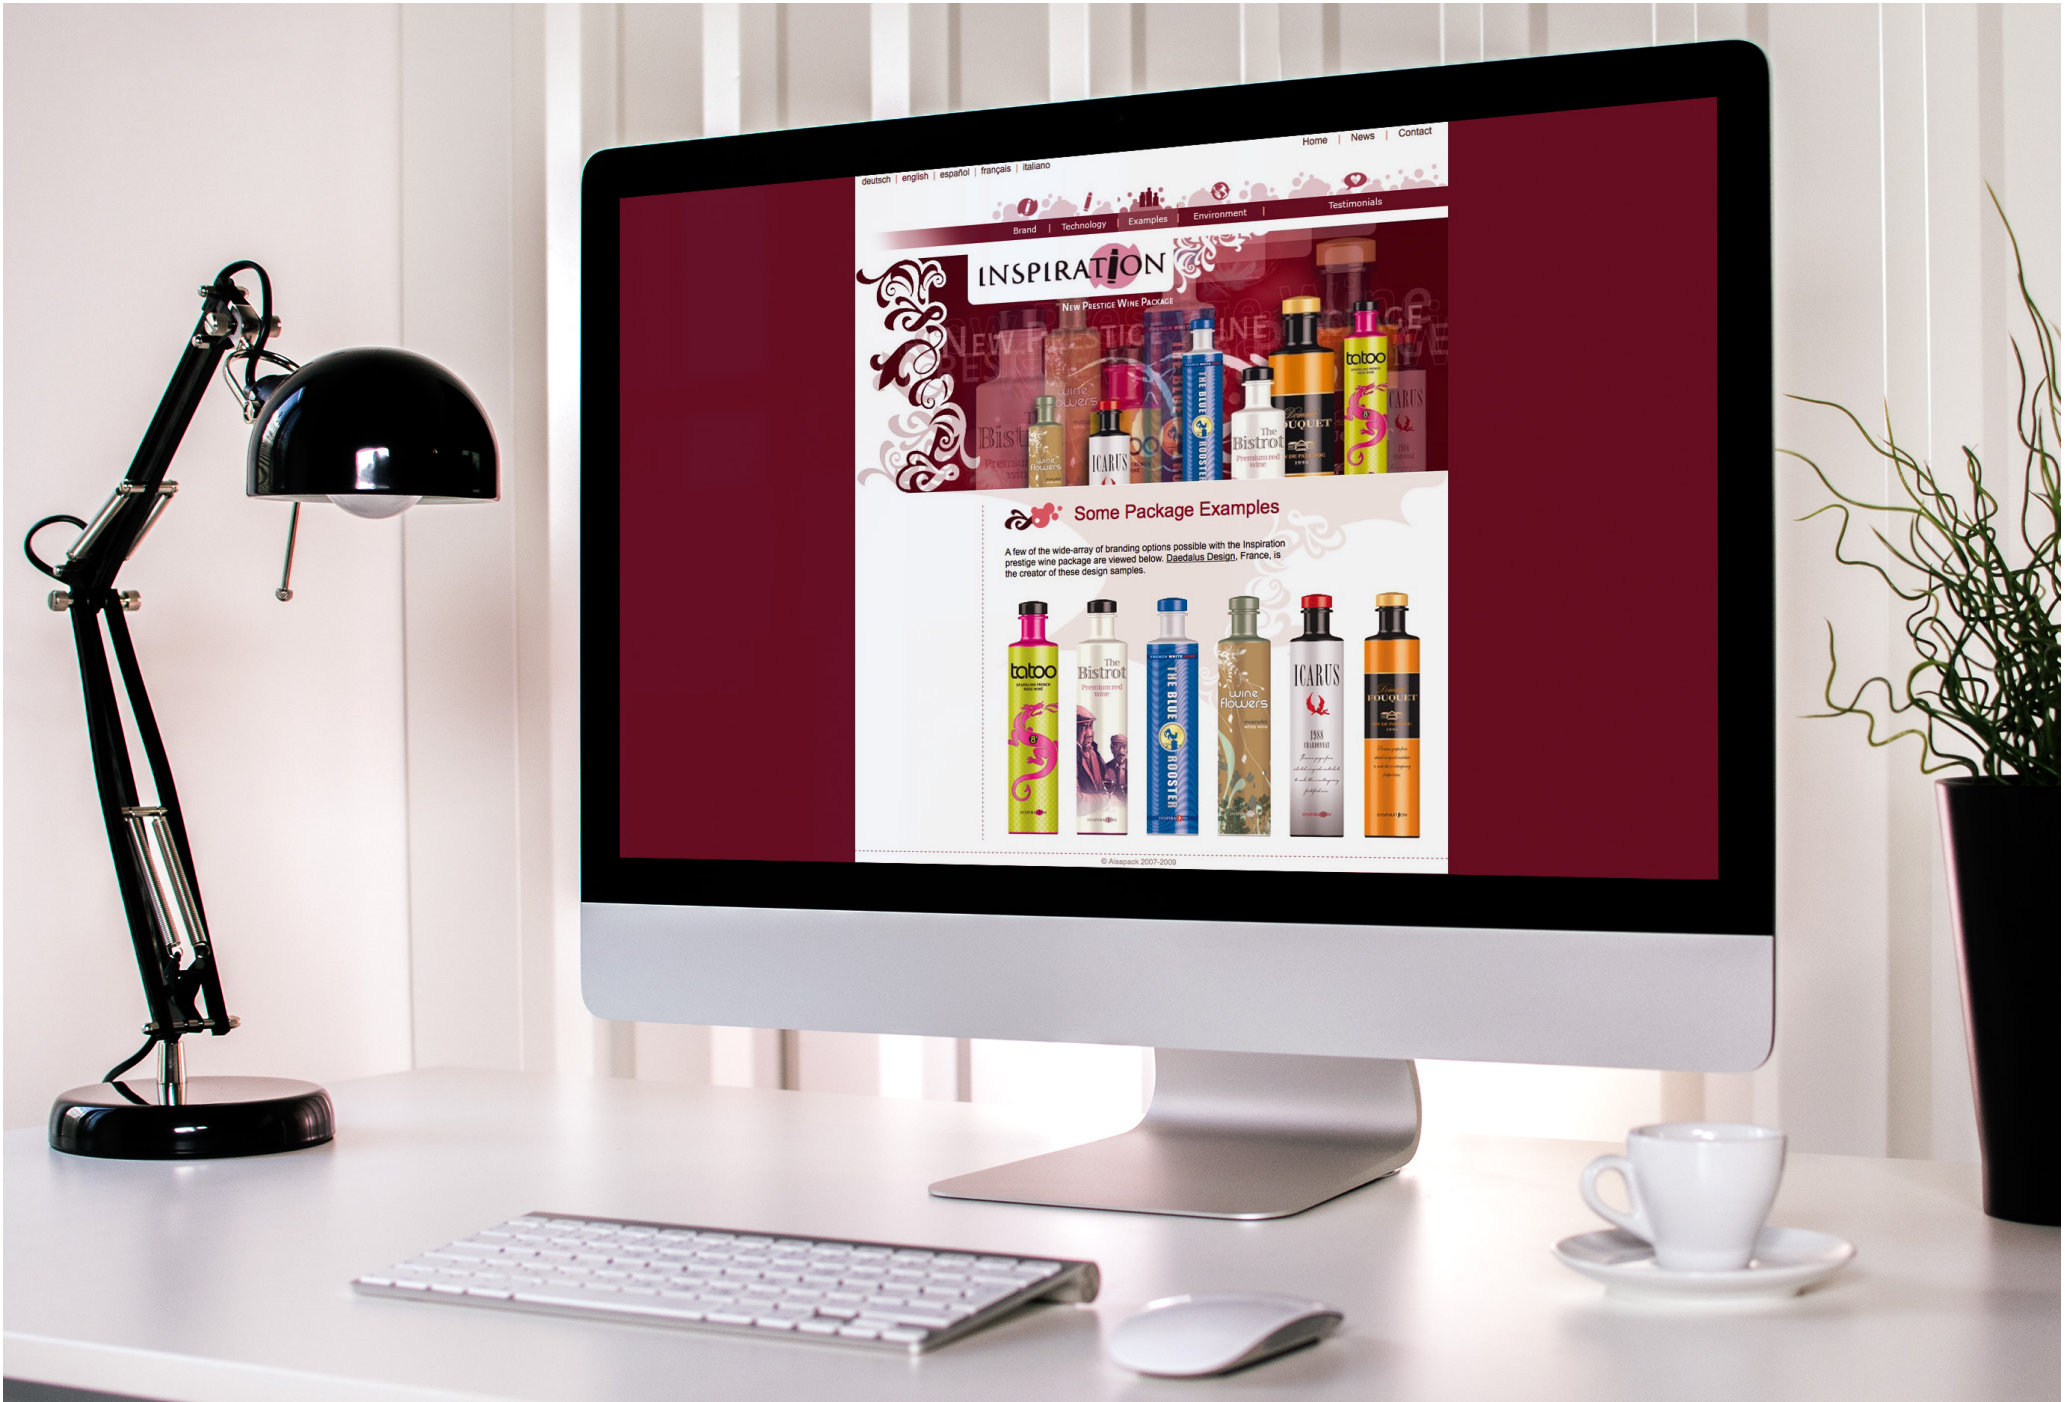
deutsch | english | español | français | italiano

Home | News | Contact

Brand | Technology | Examples | Environment | Testimonials

INSPIRATION

New Prestige Wine Package

tatoo

The Bistrot Premium red wine

THE BLUE ROOSTER

wine flowers

ICARUS

FOUQUET

Some Package Examples

A few of the wide-array of branding options possible with the Inspiration prestige wine package are viewed below. Daedalus Design, France, is the creator of these design samples.

tatoo

The Bistrot Premium red wine

THE BLUE ROOSTER

wine flowers

ICARUS 1988 CHARDONNAY

FOUQUET

© Alsapack 2007-2009